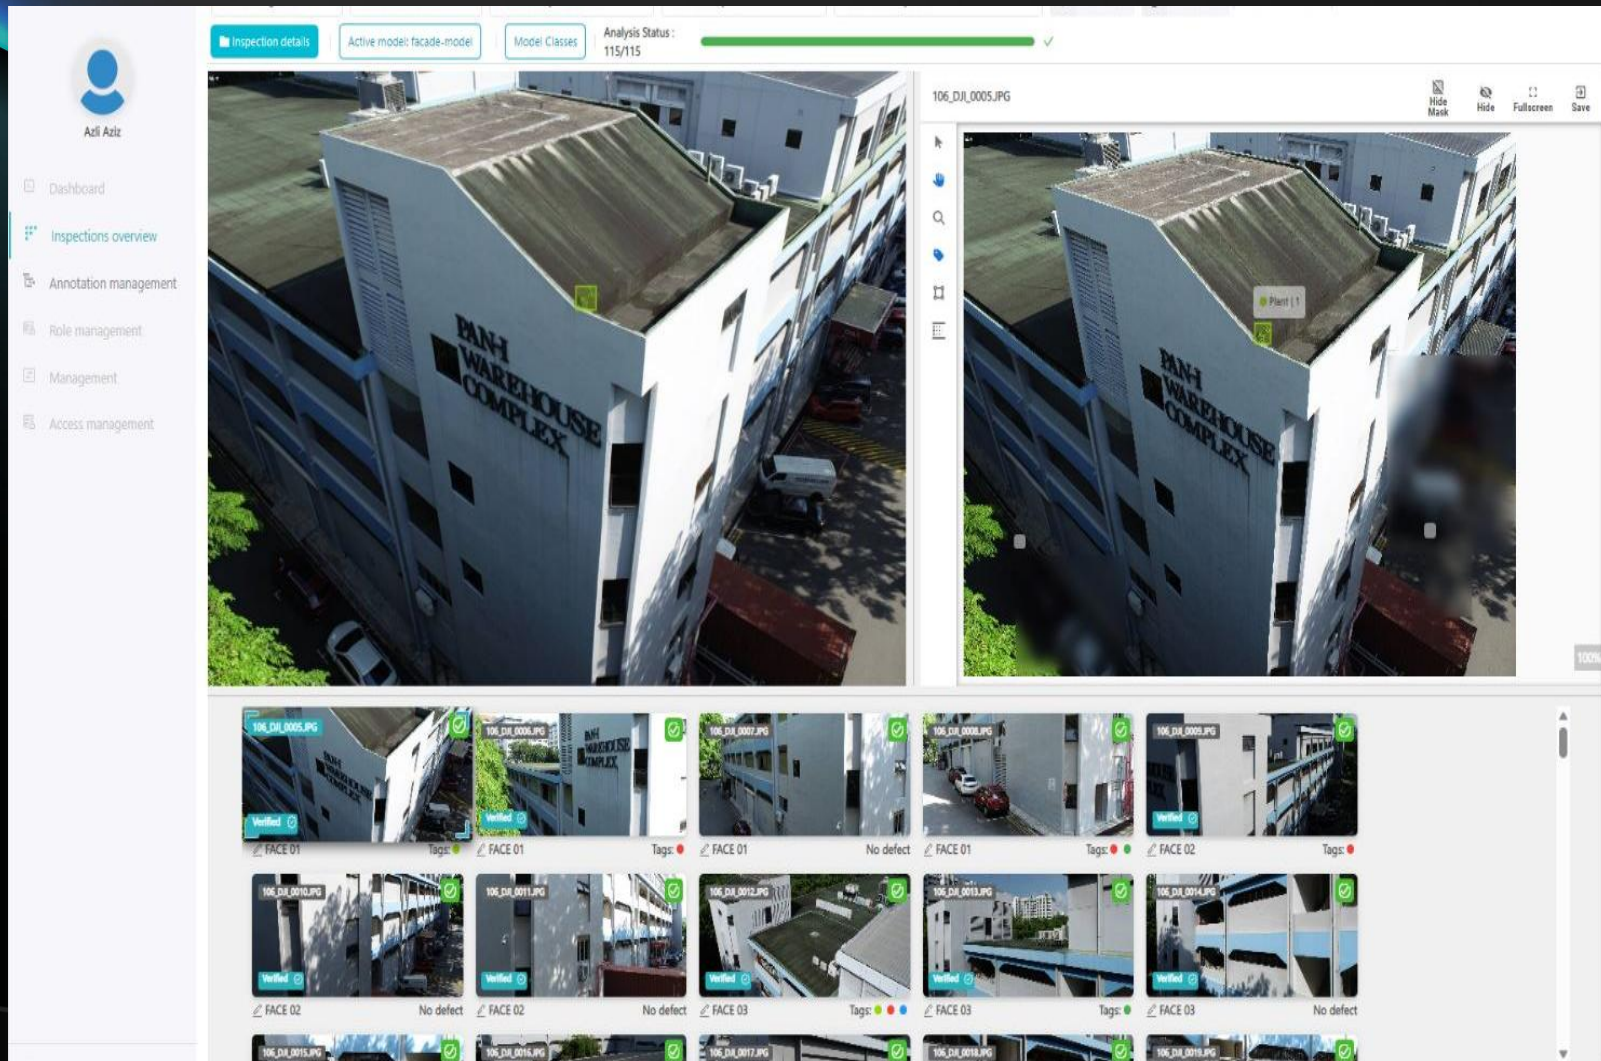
Azli Aziz

Dashboard

Inspections overview

Annotation management

Role management

Management

Access management

Inspection details

Active model: facade-model

Model Classes

Analysis Status : 115/115

PAN-I WAREHOUSE COMPLEX

106_DJI_0005.JPG

Hide Mask

Hide

Fullscreen

Save

Plant | 1

PAN-I WAREHOUSE COMPLEX

100%

106_DJI_0005.JPG
Verified
FACE 01
Tags:

106_DJI_0006.JPG
Verified
FACE 01
Tags:

106_DJI_0007.JPG
FACE 01
No defect

106_DJI_0008.JPG
FACE 01
Tags:

106_DJI_0009.JPG
Verified
FACE 02
Tags:

106_DJI_0010.JPG
Verified
FACE 02
No defect

106_DJI_0011.JPG
Verified
FACE 02
No defect

106_DJI_0012.JPG
Verified
FACE 03
Tags:

106_DJI_0013.JPG
Verified
FACE 03
Tags:

106_DJI_0014.JPG
Verified
FACE 03
No defect

106_DJI_0015.JPG

106_DJI_0016.JPG

106_DJI_0017.JPG

106_DJI_0018.JPG

106_DJI_0019.JPG